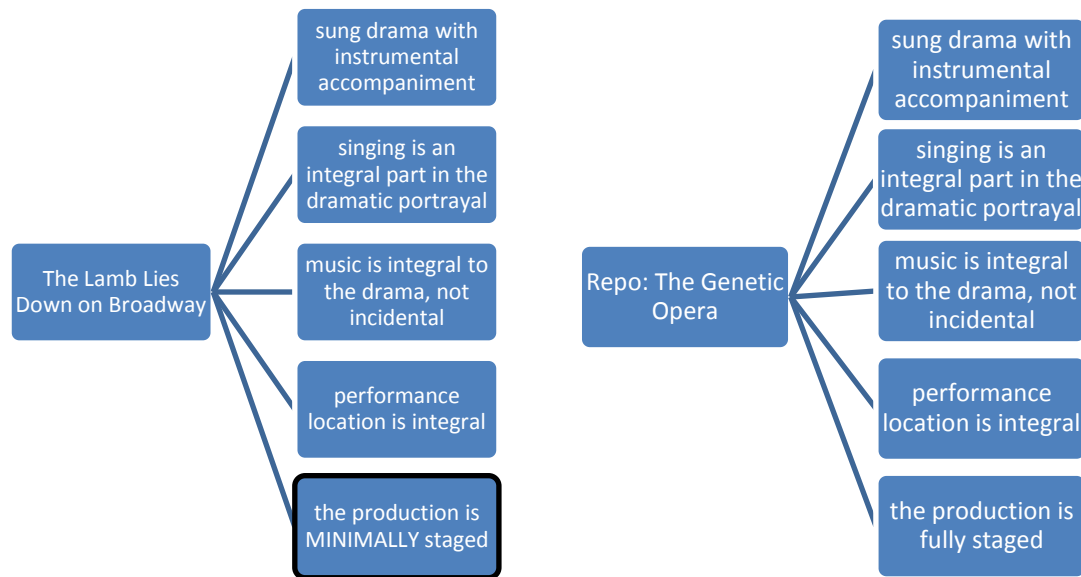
The Lamb Lies Down on Broadway

sung drama with instrumental accompaniment

singing is an integral part in the dramatic portrayal

music is integral to the drama, not incidental

performance location is integral

the production is MINIMALLY staged

Repo: The Genetic Opera

sung drama with instrumental accompaniment

singing is an integral part in the dramatic portrayal

music is integral to the drama, not incidental

performance location is integral

the production is fully staged